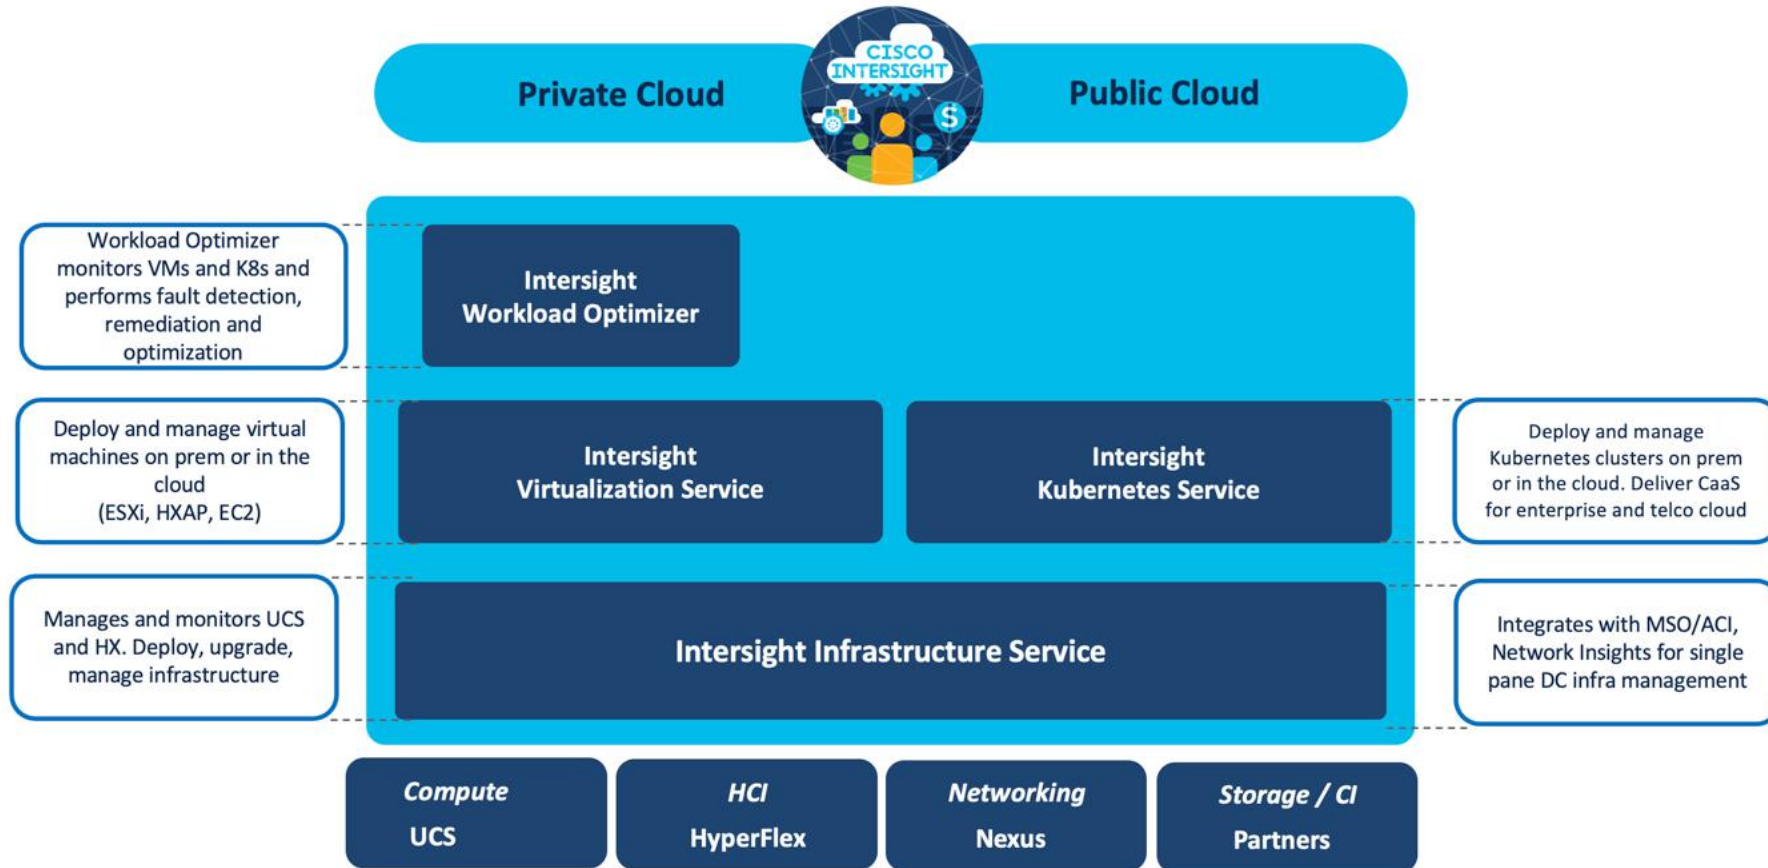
Private Cloud

CISCO INTERSIGHT

Public Cloud

Workload Optimizer monitors VMs and K8s and performs fault detection, remediation and optimization

Intersight Workload Optimizer

Deploy and manage virtual machines on prem or in the cloud (ESXi, HXAP, EC2)

Intersight Virtualization Service

Intersight Kubernetes Service

Deploy and manage Kubernetes clusters on prem or in the cloud. Deliver CaaS for enterprise and telco cloud

Manages and monitors UCS and HX. Deploy, upgrade, manage infrastructure

Intersight Infrastructure Service

Integrates with MSO/ACI, Network Insights for single pane DC infra management

Compute
UCS

HCI
HyperFlex

Networking
Nexus

Storage / CI
Partners